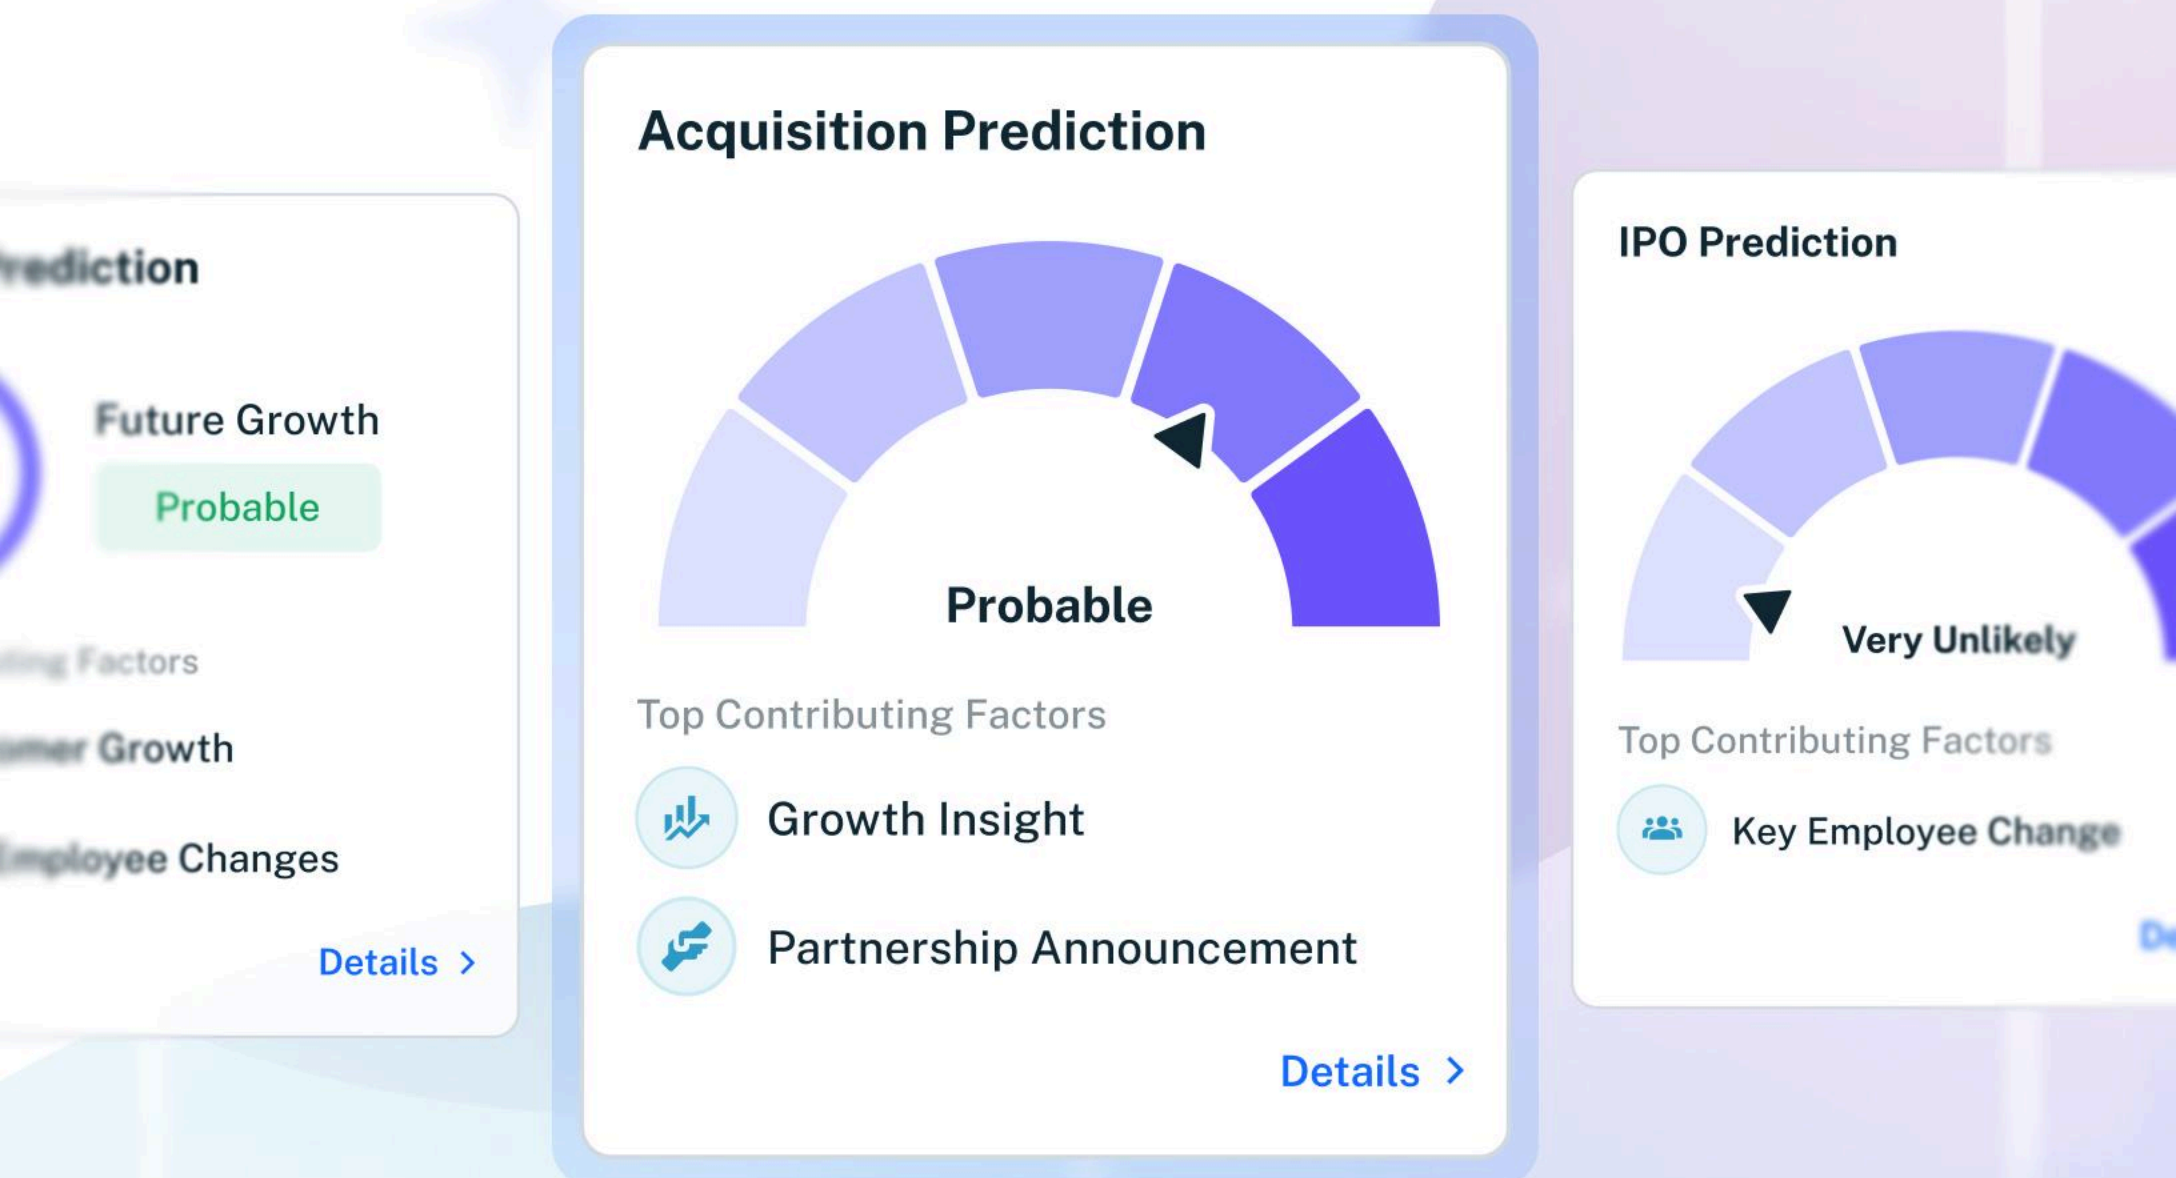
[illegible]rediction

Future Growth

Probable

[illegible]ting Factors

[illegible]mer Growth

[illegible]mployee Changes

Details >

Acquisition Prediction

Probable

Top Contributing Factors

Growth Insight

Partnership Announcement

Details >

IPO Prediction

Very Unlikely

Top Contributing Factors

Key Employee Change

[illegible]